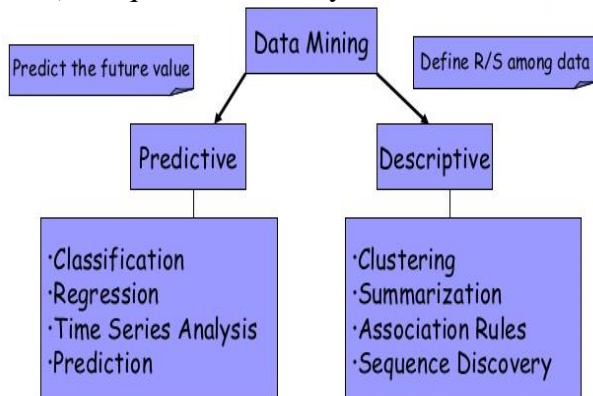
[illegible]

Data Mining

Predict the future value

Define R/S among data

Predictive

Descriptive

·Classification
·Regression
·Time Series Analysis
·Prediction

·Clustering
·Summarization
·Association Rules
·Sequence Discovery